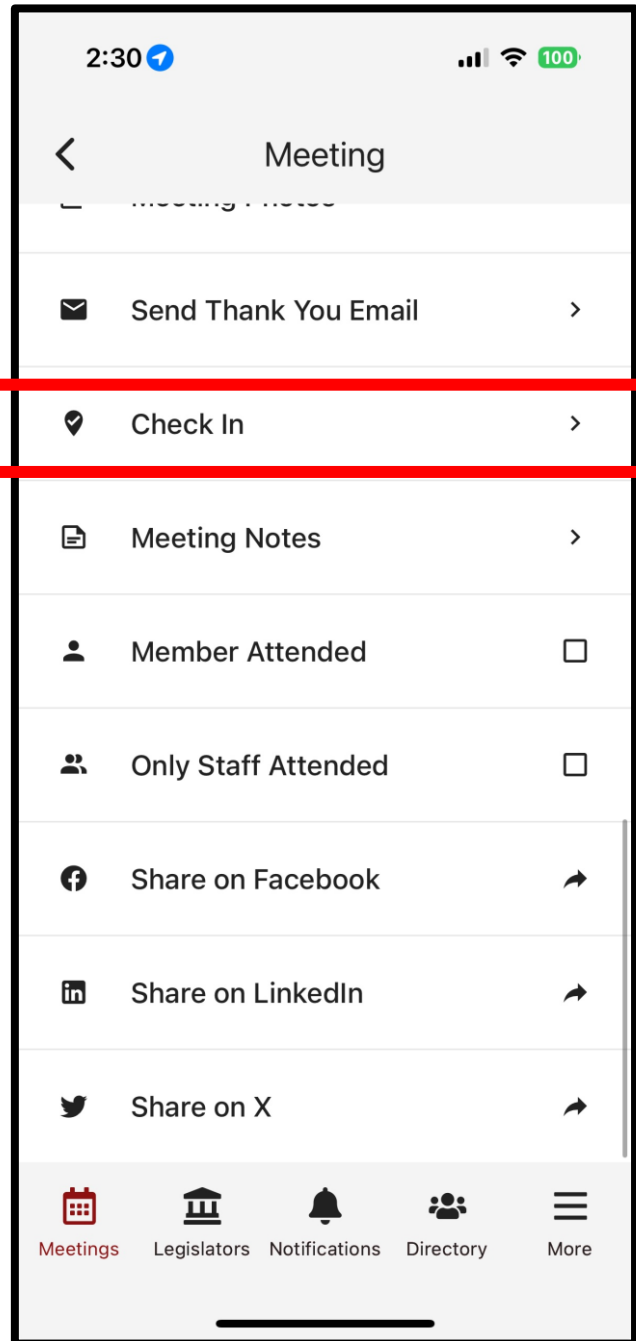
2:30

100

Meeting

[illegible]

Send Thank You Email

Check In

Meeting Notes

Member Attended

Only Staff Attended

Share on Facebook

Share on LinkedIn

Share on X

Meetings Legislators Notifications Directory More